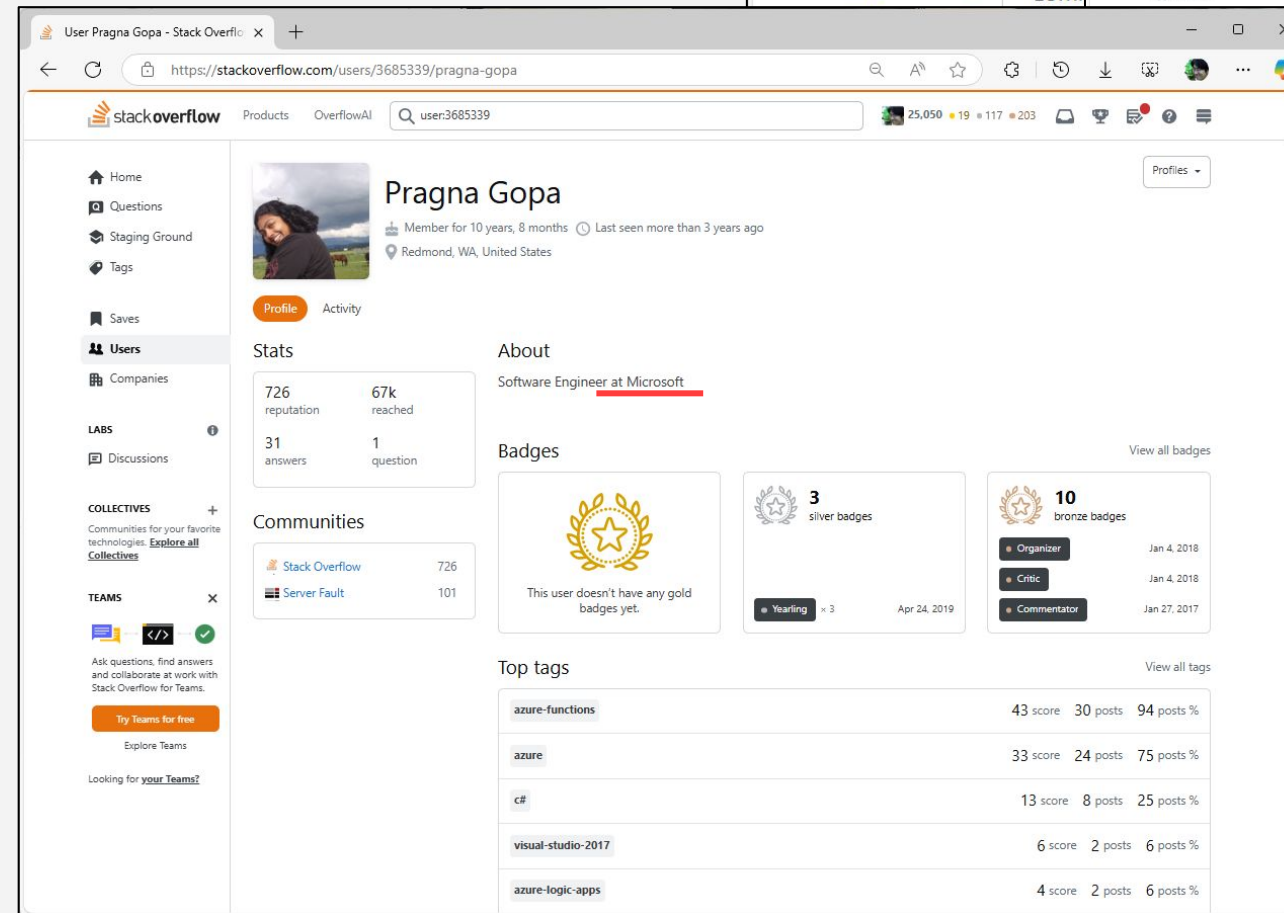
User Pragna Gopa - Stack Overflo ×

https://stackoverflow.com/users/3685339/pragna-gopa

stackoverflow Products OverflowAI user:3685339 25,050 • 19 • 117 • 203

Home
Questions
Staging Ground
Tags
Saves
Users
Companies
LABS
Discussions
COLLECTIVES
Communities for your favorite technologies. Explore all Collectives
TEAMS
Ask questions, find answers and collaborate at work with Stack Overflow for Teams.
Try Teams for free
Explore Teams
Looking for your Teams?

Pragna Gopa
Member for 10 years, 8 months Last seen more than 3 years ago
Redmond, WA, United States

Profiles

Profile Activity

Stats
| 726 reputation | 67k reached |
|---|---|
| 31 answers | 1 question |

Communities
| Stack Overflow | 726 |
|---|---|
| Server Fault | 101 |

About
Software Engineer at Microsoft

Badges
View all badges
This user doesn't have any gold badges yet.
3 silver badges
Yearling × 3 Apr 24, 2019
10 bronze badges
Organizer Jan 4, 2018
Critic Jan 4, 2018
Commentator Jan 27, 2017

Top tags
View all tags
| azure-functions | 43 score 30 posts 94 posts % |
|---|---|
| azure | 33 score 24 posts 75 posts % |
| c# | 13 score 8 posts 25 posts % |
| visual-studio-2017 | 6 score 2 posts 6 posts % |
| azure-logic-apps | 4 score 2 posts 6 posts % |